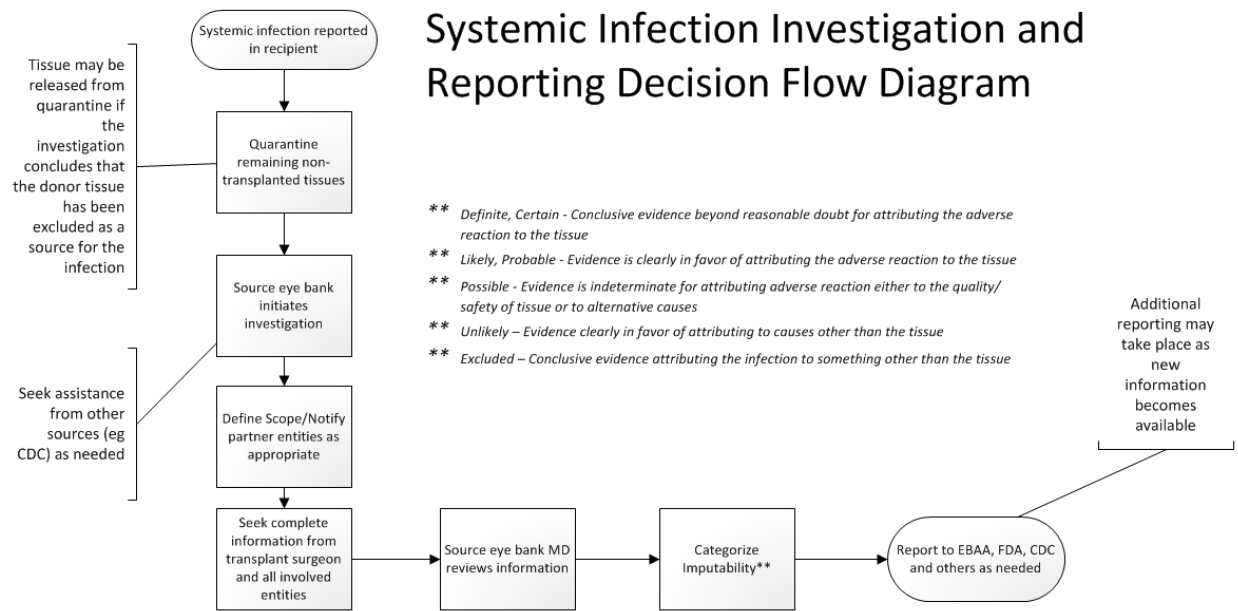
Systemic Infection Investigation and Reporting Decision Flow Diagram

Systemic infection reported in recipient

Tissue may be released from quarantine if the investigation concludes that the donor tissue has been excluded as a source for the infection

Quarantine remaining non-transplanted tissues

Source eye bank initiates investigation

Seek assistance from other sources (eg CDC) as needed

Define Scope/Notify partner entities as appropriate

Seek complete information from transplant surgeon and all involved entities

Source eye bank MD reviews information

Categorize Imputability**

Report to EBAA, FDA, CDC and others as needed

Additional reporting may take place as new information becomes available

** Definite, Certain - Conclusive evidence beyond reasonable doubt for attributing the adverse reaction to the tissue

** Likely, Probable - Evidence is clearly in favor of attributing the adverse reaction to the tissue

** Possible - Evidence is indeterminate for attributing adverse reaction either to the quality/ safety of tissue or to alternative causes

** Unlikely – Evidence clearly in favor of attributing to causes other than the tissue

** Excluded – Conclusive evidence attributing the infection to something other than the tissue